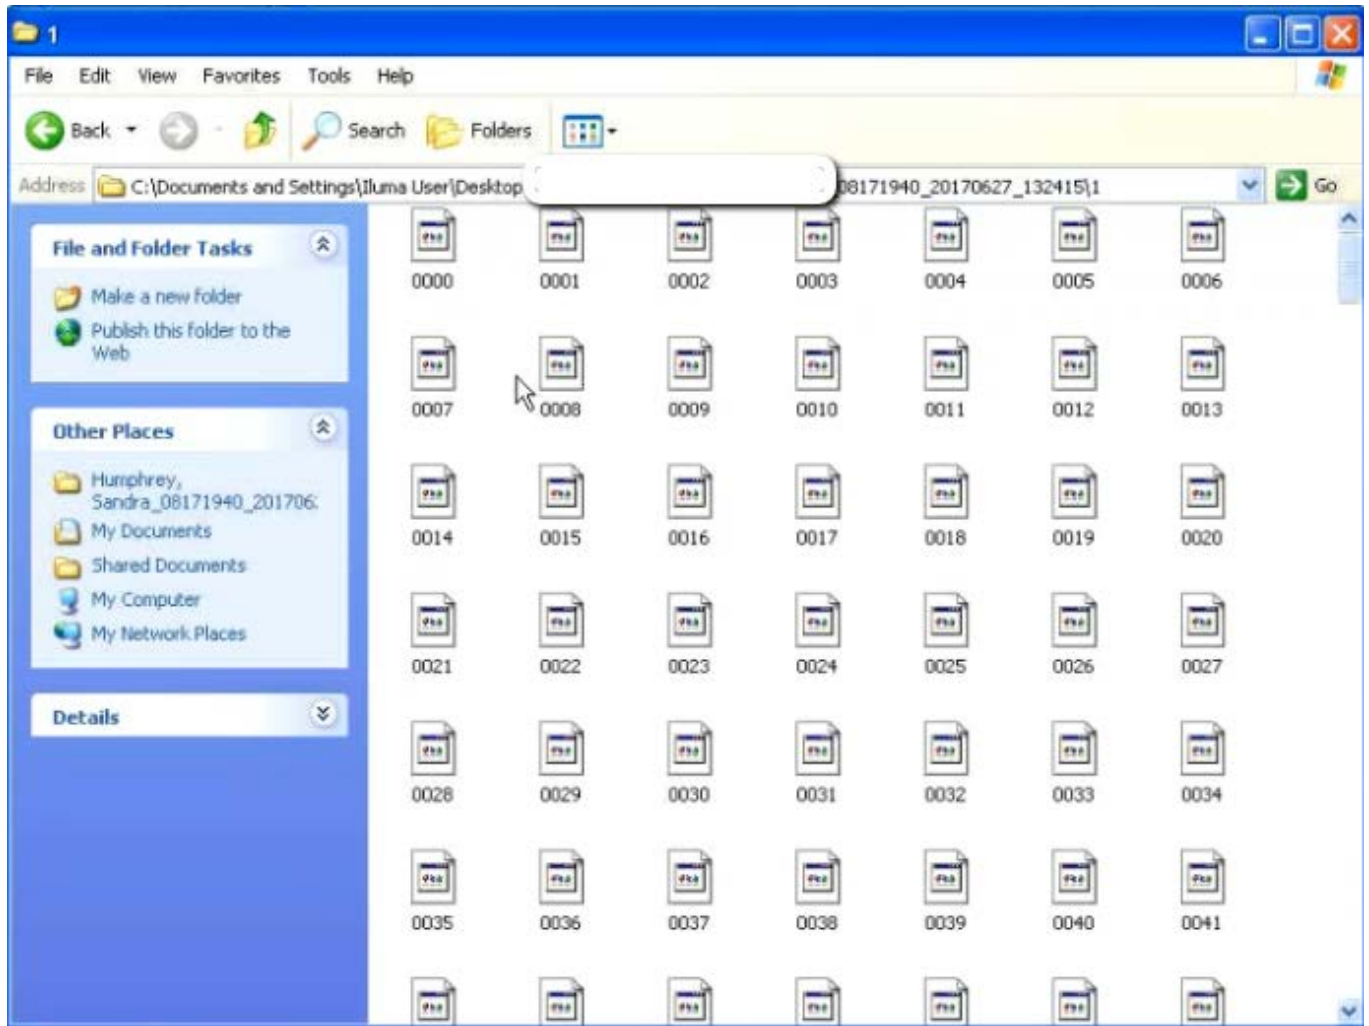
1

File Edit View Favorites Tools Help

Back Search Folders

Address C:\Documents and Settings\Iluma User\Desktop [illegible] 08171940_20170627_132415\1 Go

File and Folder Tasks

Make a new folder
Publish this folder to the Web

Other Places

Humphrey, Sandra_08171940_201706:
My Documents
Shared Documents
My Computer
My Network Places

Details

0000 0001 0002 0003 0004 0005 0006
0007 0008 0009 0010 0011 0012 0013
0014 0015 0016 0017 0018 0019 0020
0021 0022 0023 0024 0025 0026 0027
0028 0029 0030 0031 0032 0033 0034
0035 0036 0037 0038 0039 0040 0041